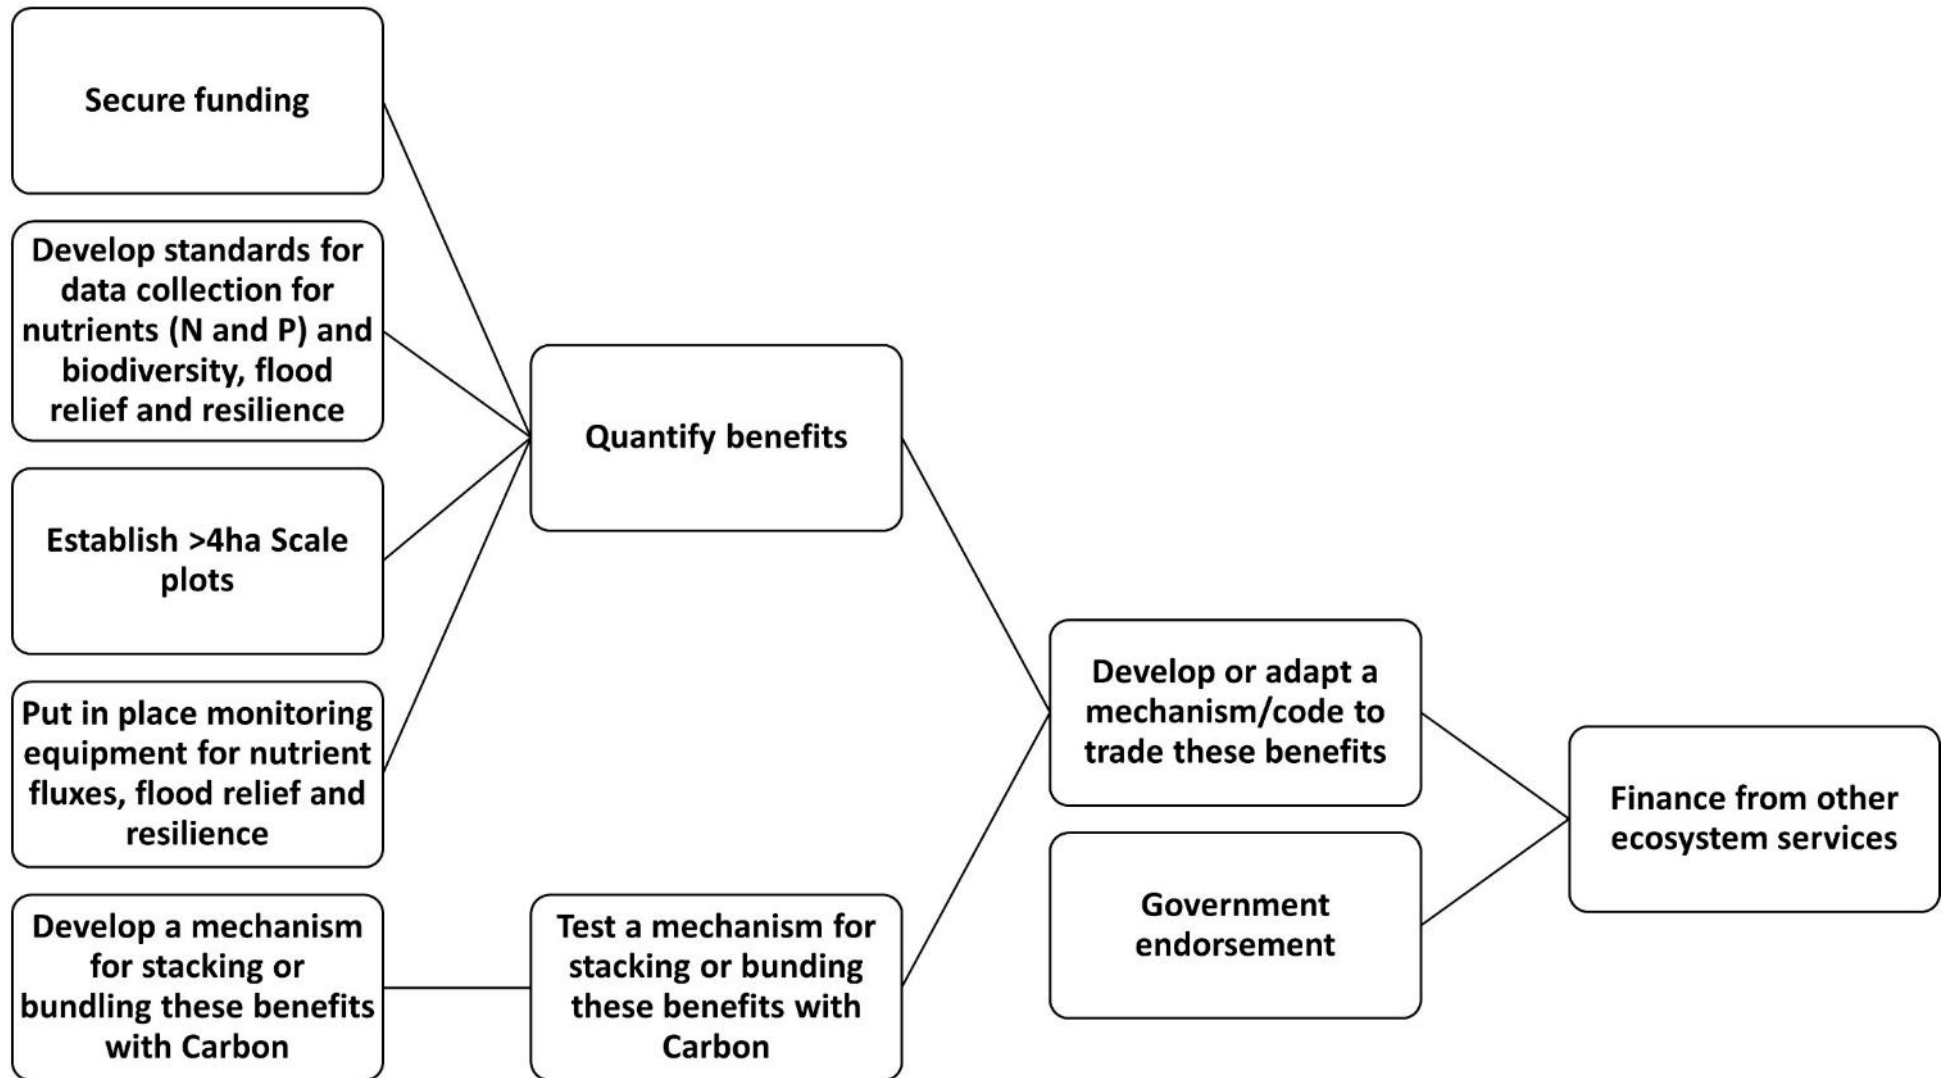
Secure funding

Develop standards for data collection for nutrients (N and P) and biodiversity, flood relief and resilience

Establish >4ha Scale plots

Put in place monitoring equipment for nutrient fluxes, flood relief and resilience

Develop a mechanism for stacking or bundling these benefits with Carbon

Quantify benefits

Test a mechanism for stacking or bunding these benefits with Carbon

Develop or adapt a mechanism/code to trade these benefits

Government endorsement

Finance from other ecosystem services